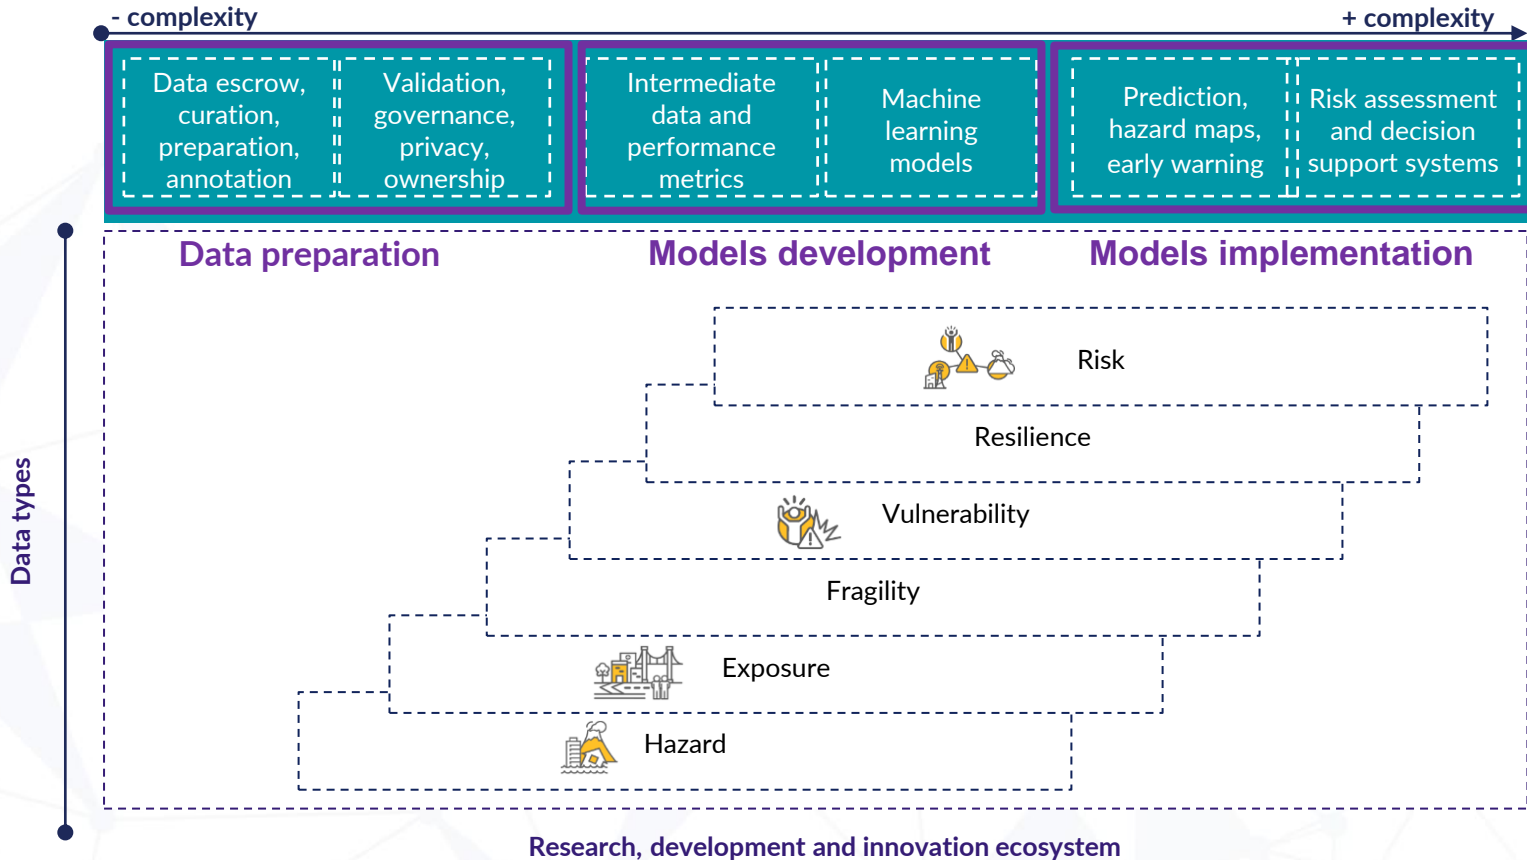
- complexity

+ complexity

Data escrow, curation, preparation, annotation

Validation, governance, privacy, ownership

Intermediate data and performance metrics

Machine learning models

Prediction, hazard maps, early warning

Risk assessment and decision support systems

Data types

Data preparation

Models development

Models implementation

Risk

Resilience

Vulnerability

Fragility

Exposure

Hazard

Research, development and innovation ecosystem